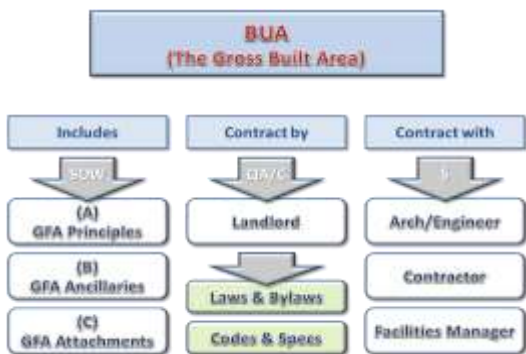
BUA
(The Gross Built Area)

Includes

SOW

(A)
GFA Principles

(B)
GFA Ancillaries

(C)
GFA Attachments

Contract by

QA/C

Landlord

Laws & Bylaws

Codes & Specs

Contract with

$

Arch/Engineer

Contractor

Facilities Manager